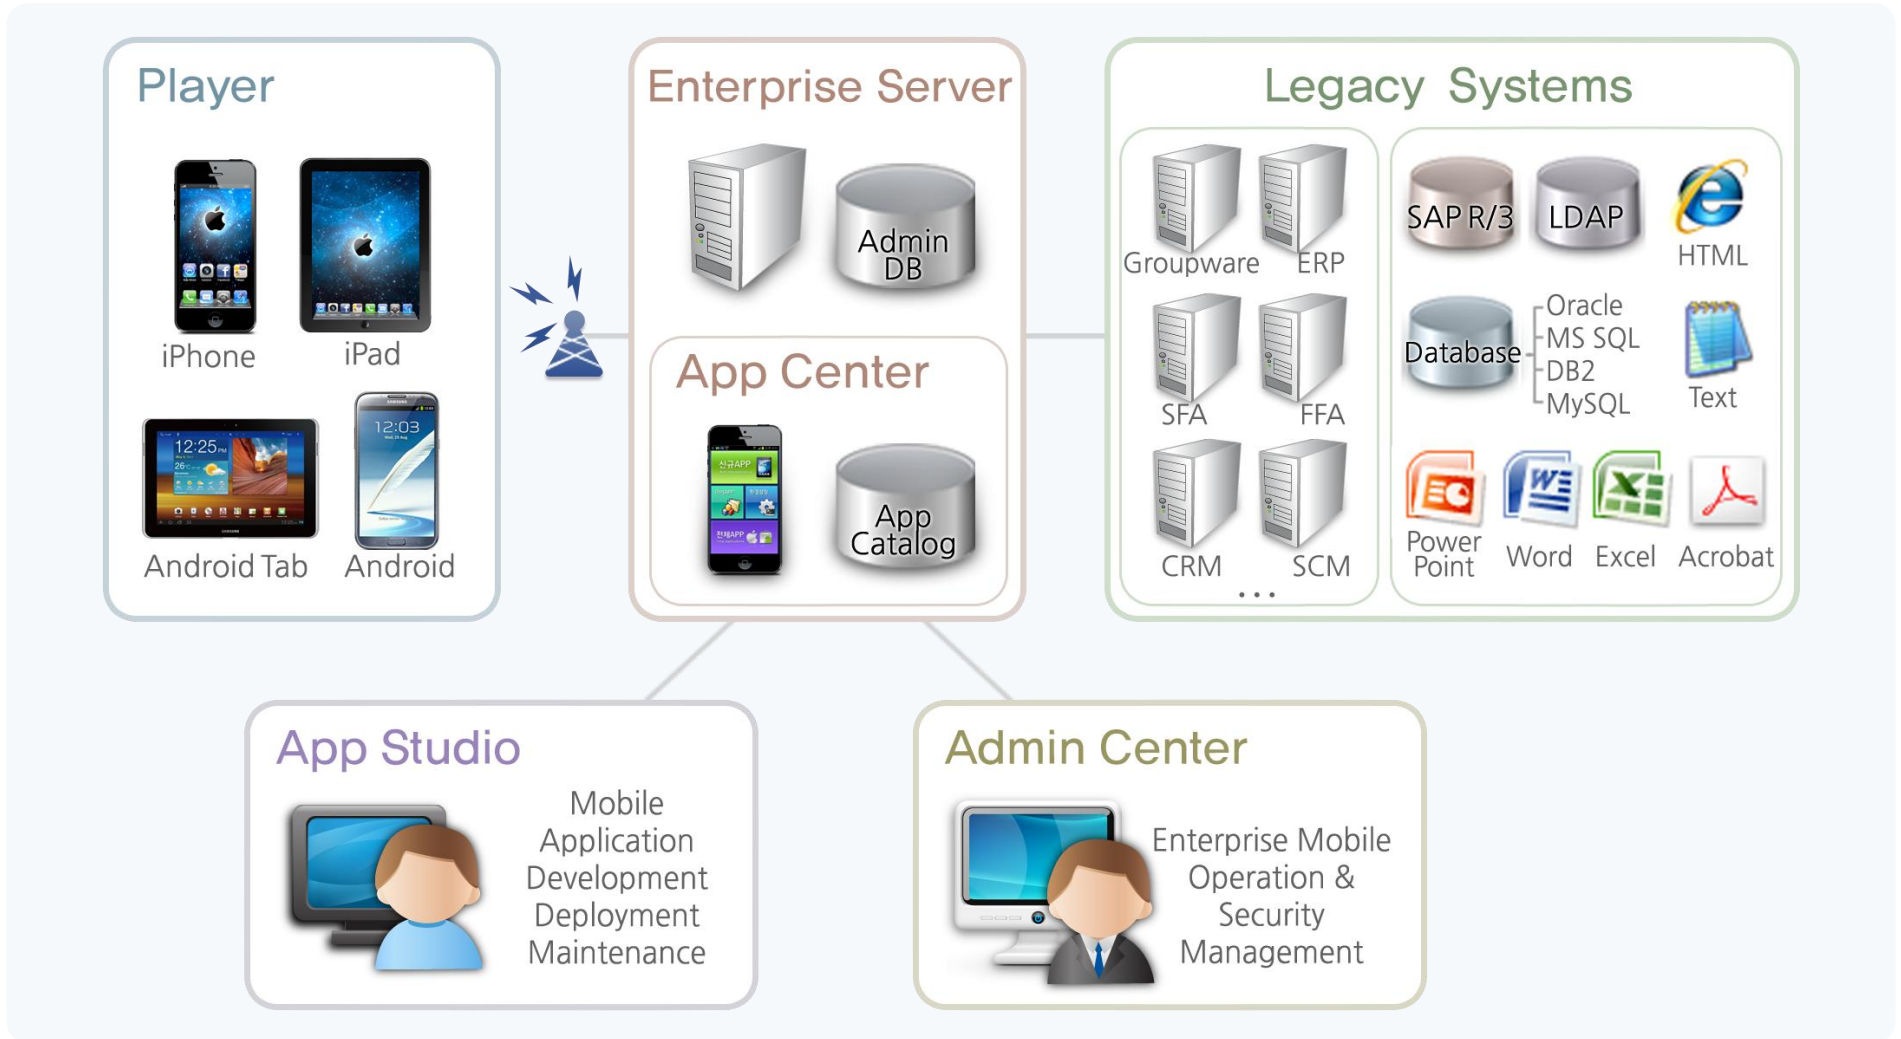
Player

iPhone

iPad

12:25

Android Tab

12:03

Android

Enterprise Server

Admin DB

App Center

신규APP

App Catalog

Legacy Systems

Groupware

ERP

SFA

FFA

CRM

SCM

...

SAP R/3

LDAP

HTML

Database

Oracle
MS SQL
DB2
MySQL

Text

Power Point

Word

Excel

Acrobat

App Studio

Mobile
Application
Development
Deployment
Maintenance

Admin Center

Enterprise Mobile
Operation &
Security
Management